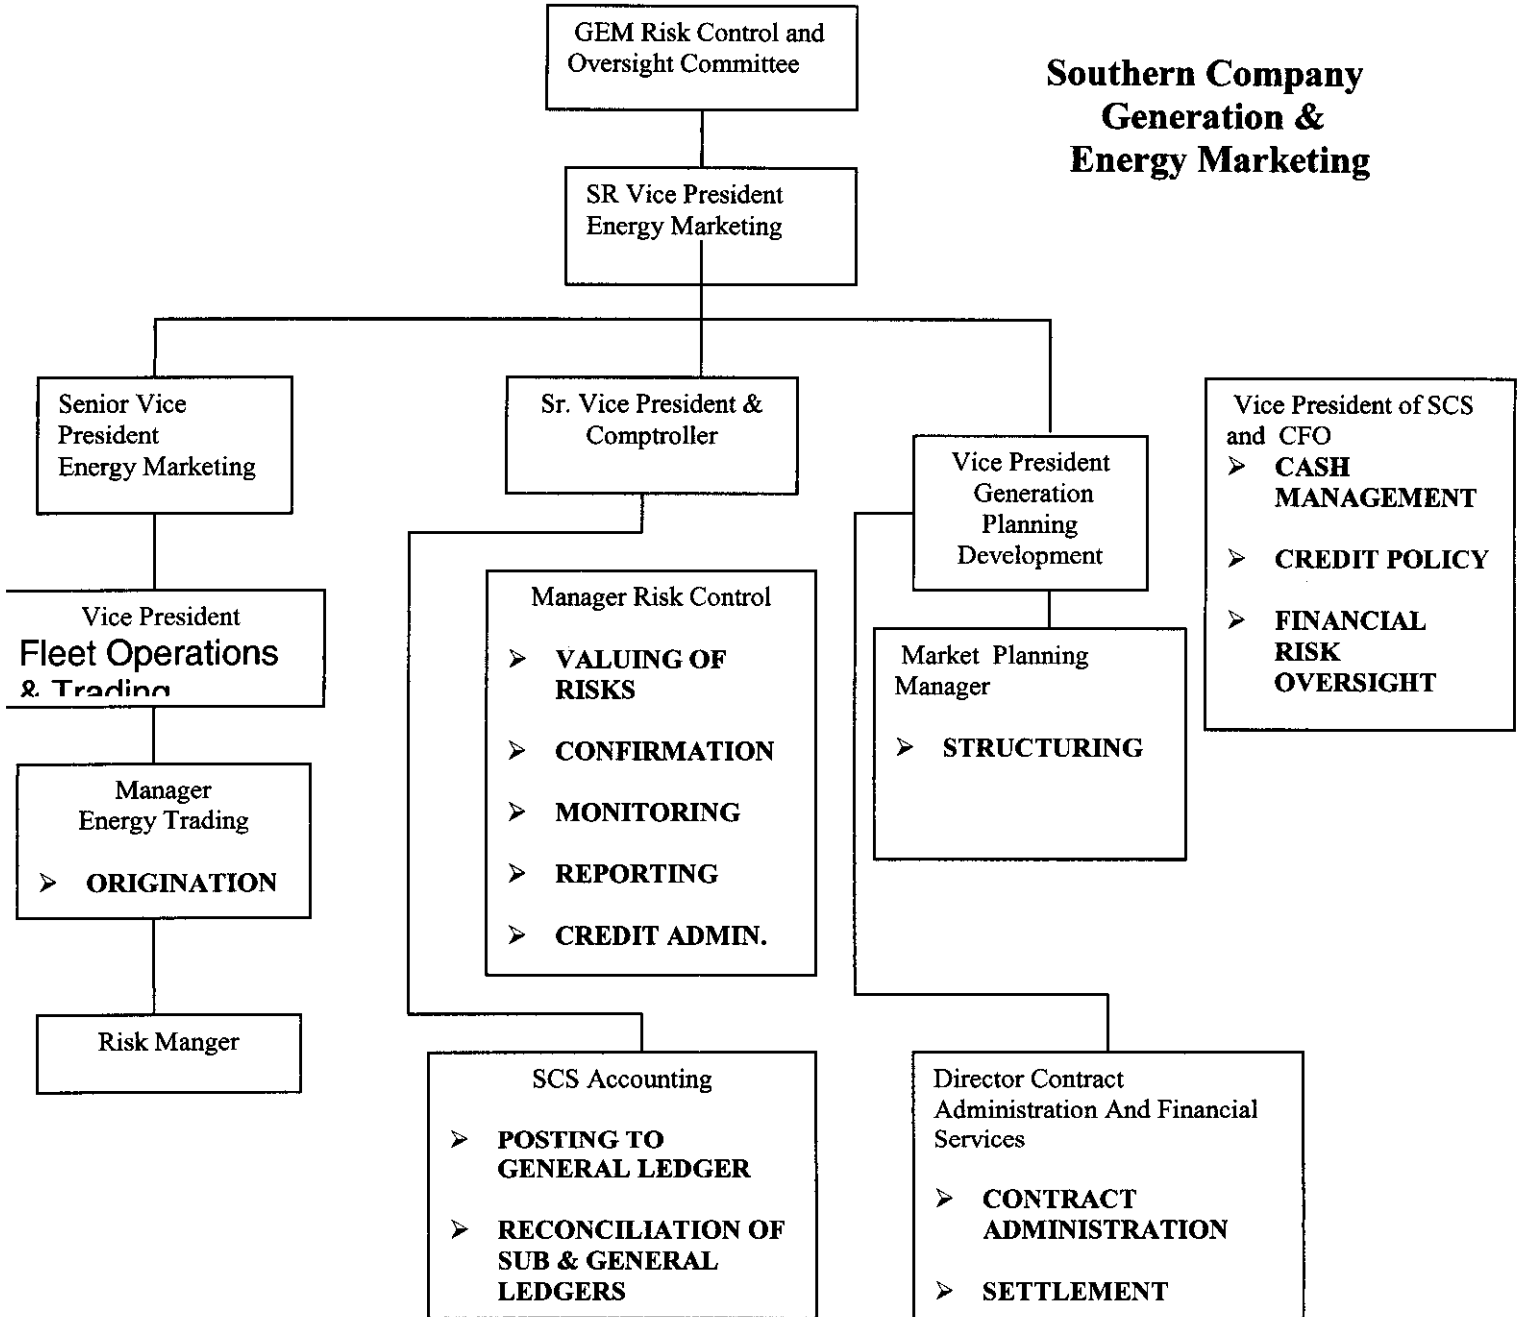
GEM Risk Control and Oversight Committee

Southern Company Generation & Energy Marketing

SR Vice President Energy Marketing

Senior Vice President Energy Marketing

Sr. Vice President & Comptroller

Vice President Generation Planning Development

Vice President of SCS and CFO
➢ CASH MANAGEMENT
➢ CREDIT POLICY
➢ FINANCIAL RISK OVERSIGHT

Vice President
Fleet Operations
& Trading

Manager Risk Control
➢ VALUING OF RISKS
➢ CONFIRMATION
➢ MONITORING
➢ REPORTING
➢ CREDIT ADMIN.

Market Planning Manager
➢ STRUCTURING

Manager Energy Trading
➢ ORIGINATION

Risk Manger

SCS Accounting
➢ POSTING TO GENERAL LEDGER
➢ RECONCILIATION OF SUB & GENERAL LEDGERS

Director Contract Administration And Financial Services
➢ CONTRACT ADMINISTRATION
➢ SETTLEMENT